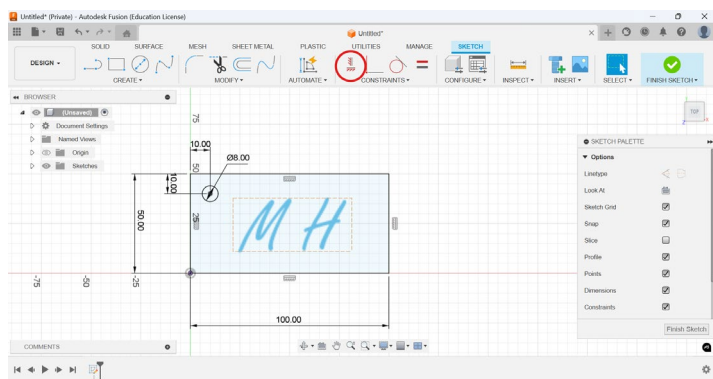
Untitled* (Private) - Autodesk Fusion (Education License)

Untitled*

SOLID SURFACE MESH SHEET METAL PLASTIC UTILITIES MANAGE SKETCH

DESIGN ▾

CREATE ▾ MODIFY ▾ AUTOMATE ▾ CONSTRAINTS ▾ CONFIGURE ▾ INSPECT ▾ INSERT ▾ SELECT ▾ FINISH SKETCH ▾

BROWSER

(Unsaved)

Document Settings

Named Views

Origin

Sketches

TOP

75

10.00

Ø8.00

50

10.00

50.00

25

MH

-75

-50

-25

100.00

SKETCH PALETTE

▼ Options

Linetype

Look At

Sketch Grid

Snap

Slice

Profile

Points

Dimensions

Constraints

Finish Sketch

COMMENTS